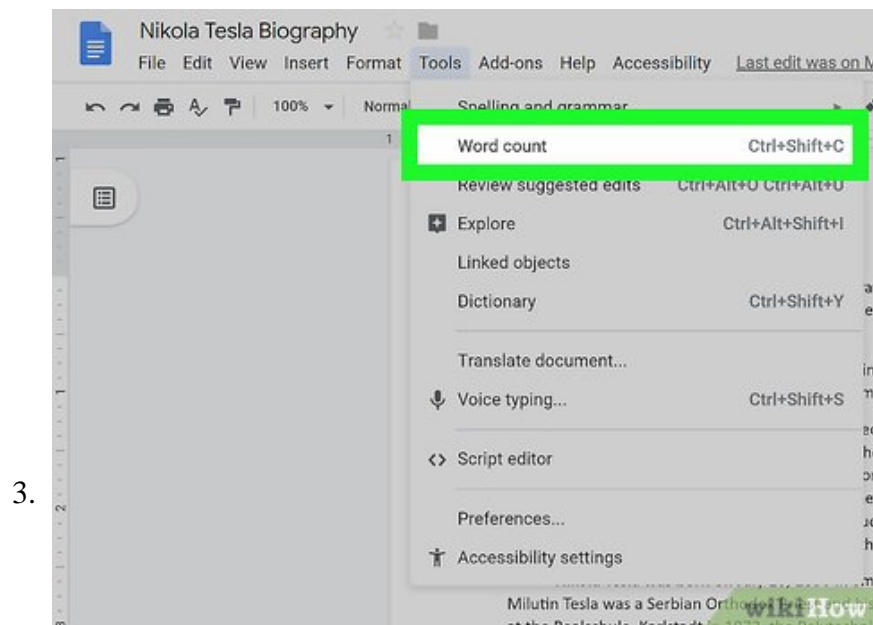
3.

Nikola Tesla Biography

File Edit View Insert Format Tools Add-ons Help Accessibility Last edit was on M

100% Normal

Spelling and grammar

Word count Ctrl+Shift+C

Review suggested edits Ctrl+Alt+O Ctrl+Alt+U

Explore Ctrl+Alt+Shift+I

Linked objects

Dictionary Ctrl+Shift+Y

Translate document...

Voice typing... Ctrl+Shift+S

Script editor

Preferences...

Accessibility settings

Milutin Tesla was a Serbian Orth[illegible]

wikiHow